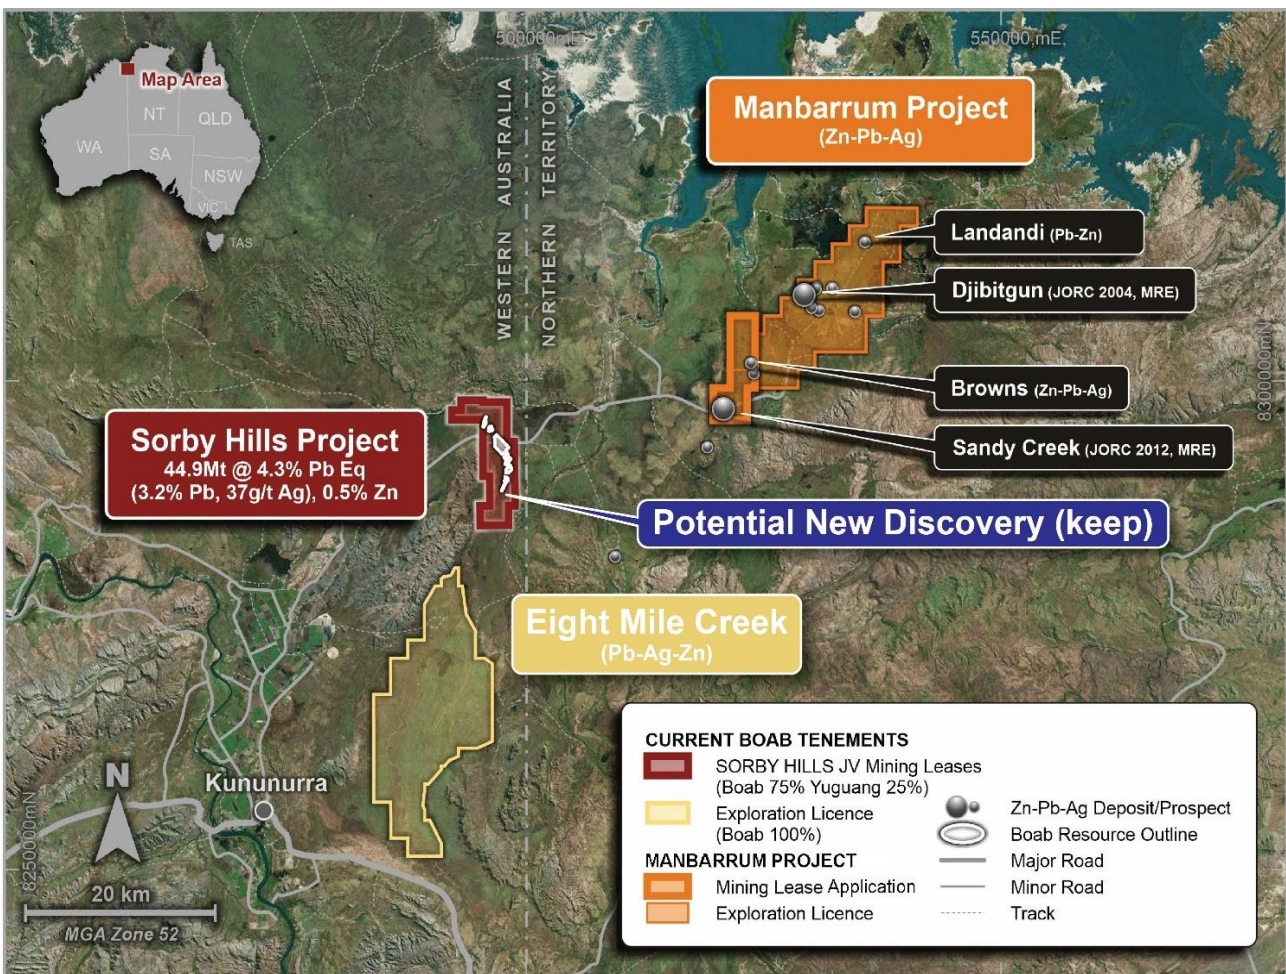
500000mE

550000mE

Map Area

WA

NT

QLD

SA

NSW

VIC

TAS

WESTERN AUSTRALIA

NORTHERN TERRITORY

Manbarrum Project
(Zn-Pb-Ag)

Landandi (Pb-Zn)

Djibitgun (JORC 2004, MRE)

Browns (Zn-Pb-Ag)

Sandy Creek (JORC 2012, MRE)

8300000mN

Sorby Hills Project
44.9Mt @ 4.3% Pb Eq
(3.2% Pb, 37g/t Ag), 0.5% Zn

Potential New Discovery (keep)

Eight Mile Creek
(Pb-Ag-Zn)

N

Kununurra

8250000mN

20 km

MGA Zone 52

CURRENT BOAB TENEMENTS
SORBY HILLS JV Mining Leases (Boab 75% Yuguang 25%)
Exploration Licence (Boab 100%)
MANBARRUM PROJECT
Mining Lease Application
Exploration Licence
Zn-Pb-Ag Deposit/Prospect
Boab Resource Outline
Major Road
Minor Road
Track